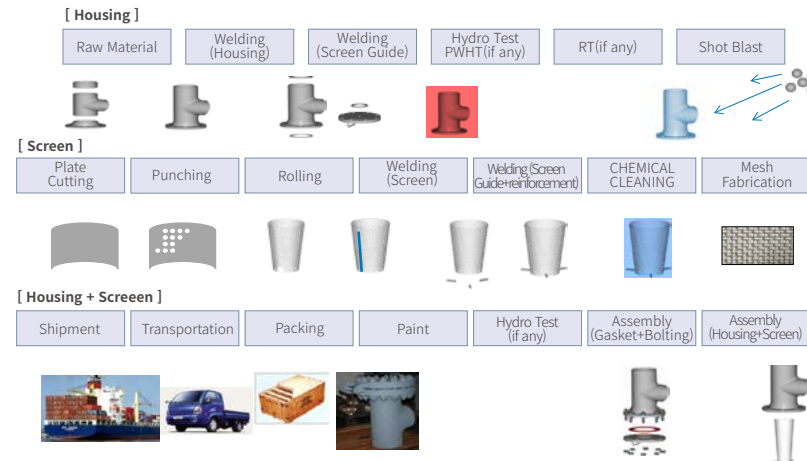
[ Housing ]

Raw Material

Welding (Housing)

Welding (Screen Guide)

Hydro Test PWHT(if any)

RT(if any)

Shot Blast

[ Screen ]

Plate Cutting

Punching

Rolling

Welding (Screen)

Welding (Screen Guide+reinforcement)

CHEMICAL CLEANING

Mesh Fabrication

[ Housing + Screeen ]

Shipment

Transportation

Packing

Paint

Hydro Test (if any)

Assembly (Gasket+Bolting)

Assembly (Housing+Screen)